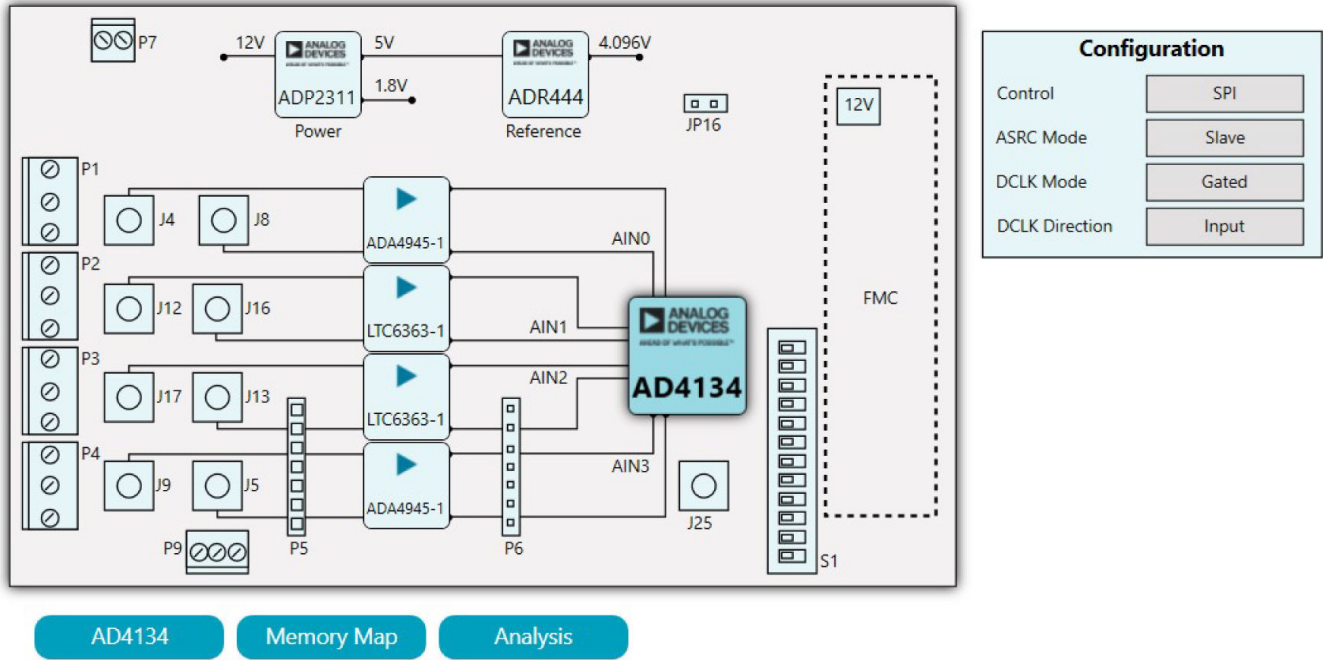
P7

12V

ANALOG DEVICES
AHEAD OF WHAT'S POSSIBLE

ADP2311

Power

5V

1.8V

ANALOG DEVICES

ADR444

Reference

4.096V

JP16

12V

FMC

P1

J4

J8

ADA4945-1

AIN0

P2

J12

J16

LTC6363-1

AIN1

ANALOG DEVICES
AHEAD OF WHAT'S POSSIBLE

AD4134

P3

J17

J13

LTC6363-1

AIN2

P4

J9

J5

ADA4945-1

AIN3

J25

P9

P5

P6

S1

Configuration

| | |
|---|---|
| Control | SPI |
| ASRC Mode | Slave |
| DCLK Mode | Gated |
| DCLK Direction | Input |

AD4134

Memory Map

Analysis